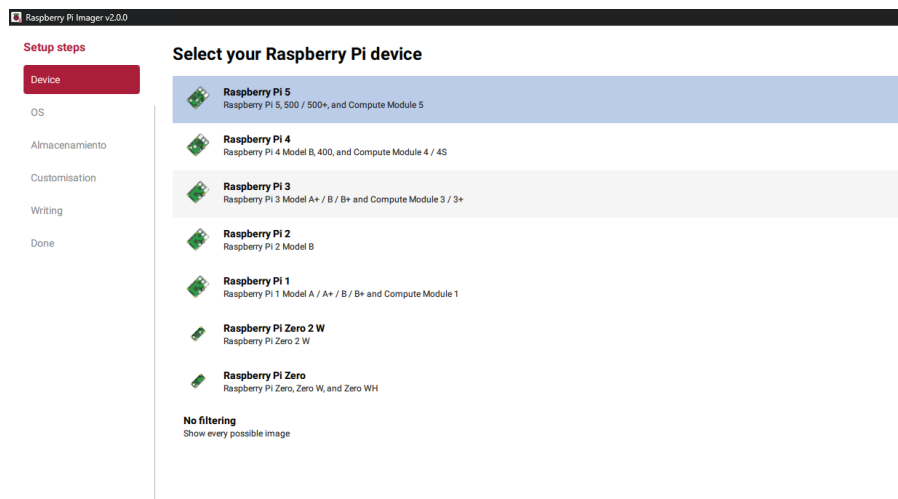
Raspberry Pi Imager v2.0.0

Setup steps

Device

OS

Almacenamiento

Customisation

Writing

Done

Select your Raspberry Pi device

Raspberry Pi 5
Raspberry Pi 5, 500 / 500+, and Compute Module 5

Raspberry Pi 4
Raspberry Pi 4 Model B, 400, and Compute Module 4 / 4S

Raspberry Pi 3
Raspberry Pi 3 Model A+ / B / B+ and Compute Module 3 / 3+

Raspberry Pi 2
Raspberry Pi 2 Model B

Raspberry Pi 1
Raspberry Pi 1 Model A / A+ / B / B+ and Compute Module 1

Raspberry Pi Zero 2 W
Raspberry Pi Zero 2 W

Raspberry Pi Zero
Raspberry Pi Zero, Zero W, and Zero WH

No filtering
Show every possible image